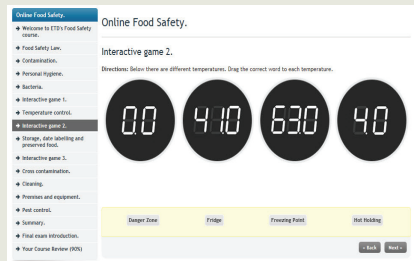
Online Food Safety.

Welcome to ETB's Food Safety course.
Food Safety Law.
Contamination.
Personal Hygiene.
Bacteria.
Interactive game 1.
Temperature control.
Interactive game 2.
Storage, date labelling and preserved food.
Interactive game 3.
Cross contamination.
Cleaning.
Premises and equipment.
Pest control.
Summary.
Final exam introduction.
Your Course Review (90%)

Online Food Safety.

Interactive game 2.

Directions: Below there are different temperatures. Drag the correct word to each temperature.

0.0

41.0

63.0

4.0

Danger Zone

Fridge

Freezing Point

Hot Holding

« Back

Next »